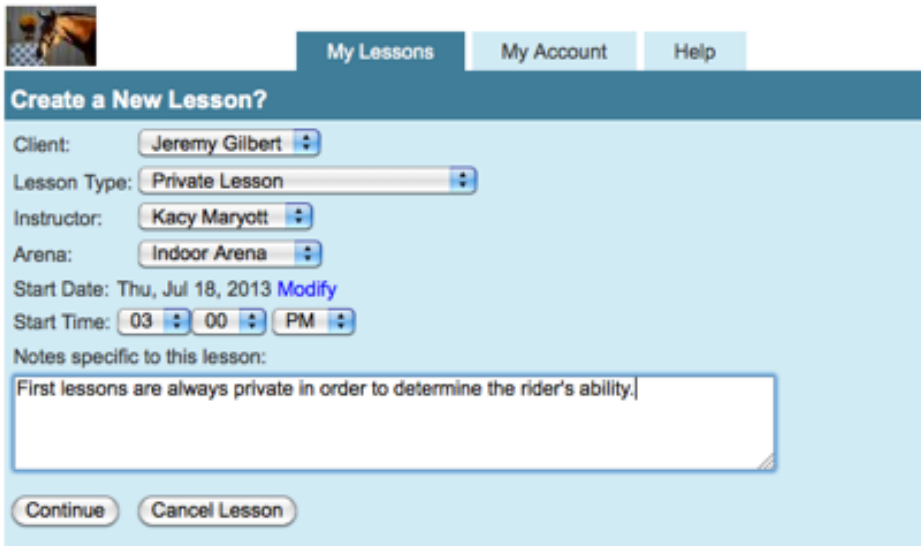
My Lessons My Account Help

Create a New Lesson?

Client: Jeremy Gilbert

Lesson Type: Private Lesson

Instructor: Kacy Maryott

Arena: Indoor Arena

Start Date: Thu, Jul 18, 2013 Modify

Start Time: 03 00 PM

Notes specific to this lesson:

First lessons are always private in order to determine the rider's ability.

Continue Cancel Lesson